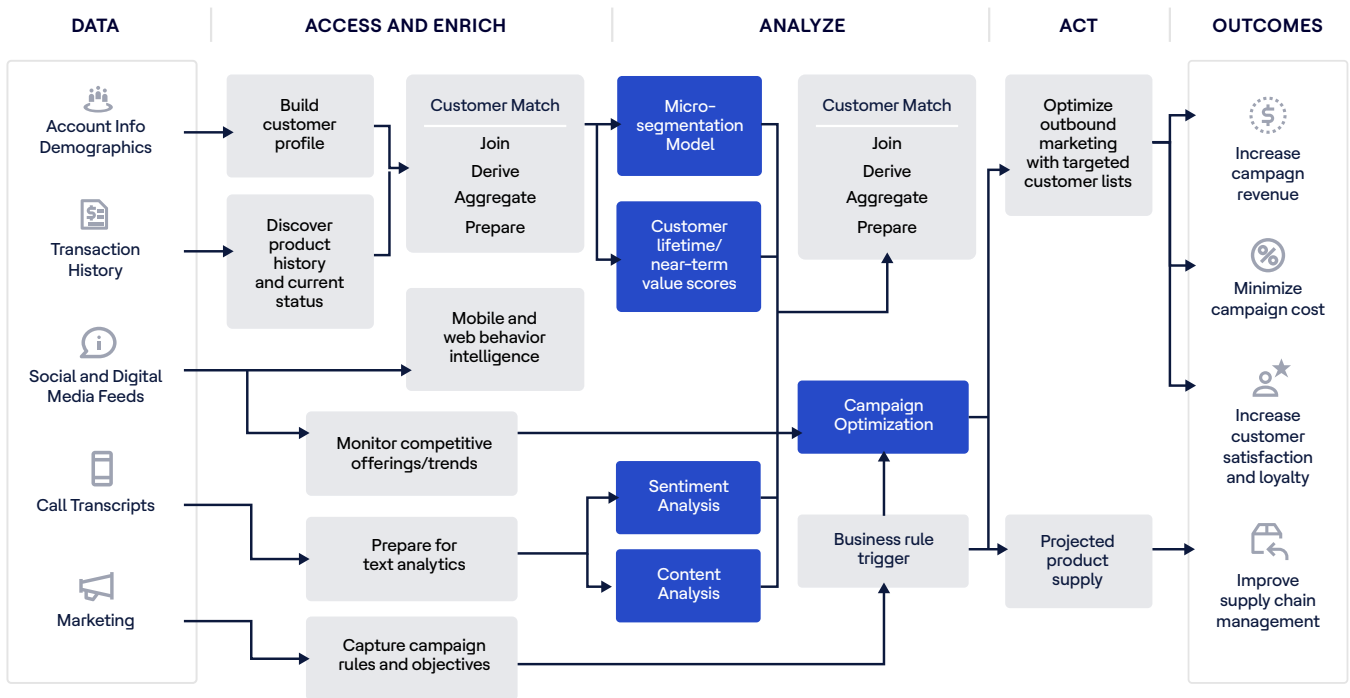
DATA

ACCESS AND ENRICH

ANALYZE

ACT

OUTCOMES

Account Info Demographics

Transaction History

Social and Digital Media Feeds

Call Transcripts

Marketing

Build customer profile

Discover product history and current status

Customer Match

Join

Derive

Aggregate

Prepare

Mobile and web behavior intelligence

Monitor competitive offerings/trends

Prepare for text analytics

Capture campaign rules and objectives

Micro-segmentation Model

Customer lifetime/ near-term value scores

Sentiment Analysis

Content Analysis

Customer Match

Join

Derive

Aggregate

Prepare

Campaign Optimization

Business rule trigger

Optimize outbound marketing with targeted customer lists

Projected product supply

Increase campagn revenue

Minimize campaign cost

Increase customer satisfaction and loyalty

Improve supply chain management